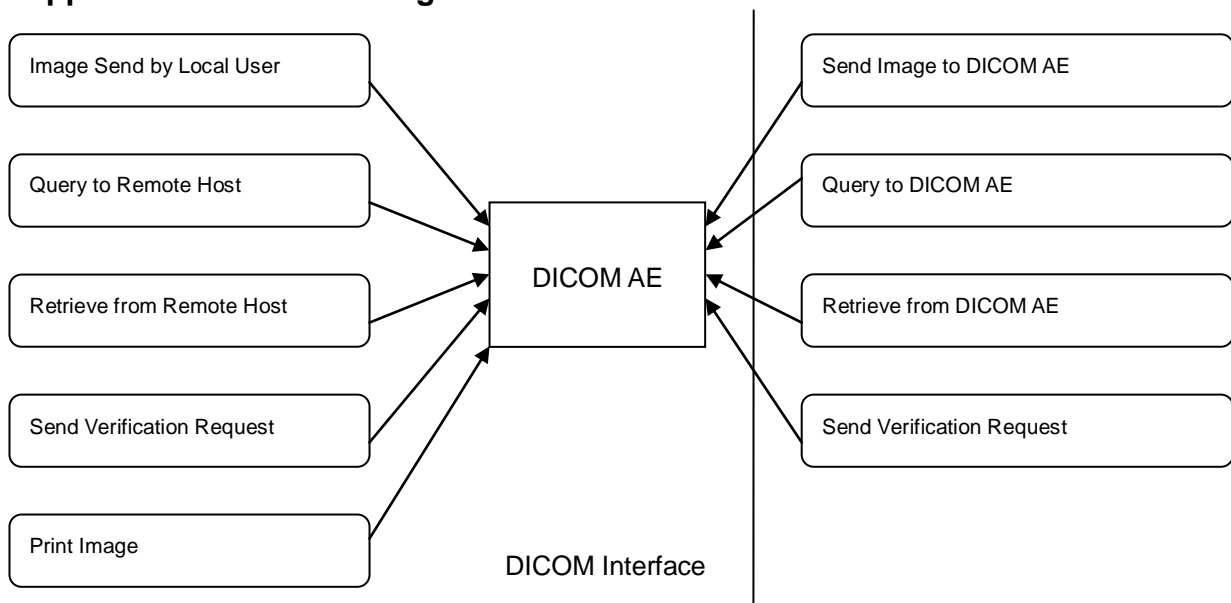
Image Send by Local User

Query to Remote Host

Retrieve from Remote Host

Send Verification Request

Print Image

DICOM AE

DICOM Interface

Send Image to DICOM AE

Query to DICOM AE

Retrieve from DICOM AE

Send Verification Request